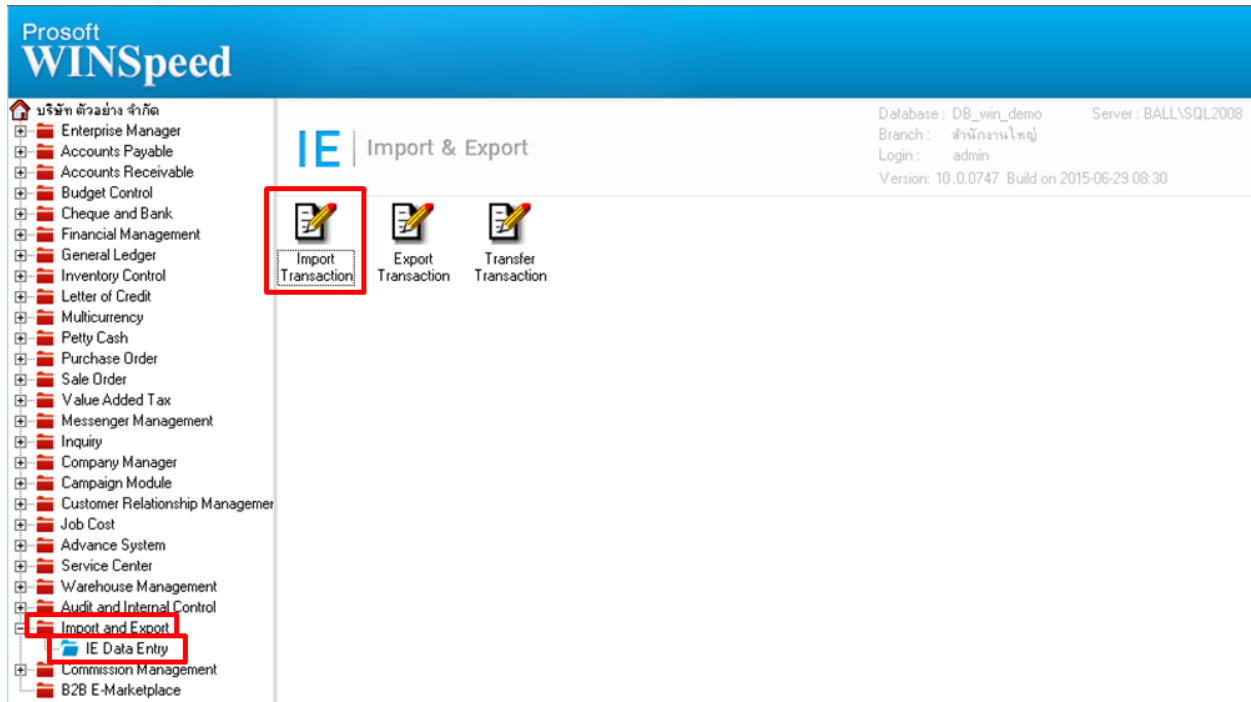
Prosoft
WINSpeed

บริษัท ตัวอย่าง จำกัด
Enterprise Manager
Accounts Payable
Accounts Receivable
Budget Control
Cheque and Bank
Financial Management
General Ledger
Inventory Control
Letter of Credit
Multicurrency
Petty Cash
Purchase Order
Sale Order
Value Added Tax
Messenger Management
Inquiry
Company Manager
Campaign Module
Customer Relationship Managemer
Job Cost
Advance System
Service Center
Warehouse Management
Audit and Internal Control
Import and Export
IE Data Entry
Commission Management
B2B E-Marketplace

IE | Import & Export

Database : DB_win_demo
Server : BALL\SQL2008
Branch : สำนักงานใหญ่
Login : admin
Version: 10..0.0747 Build on 2015-06-29 08:30

Import Transaction
Export Transaction
Transfer Transaction